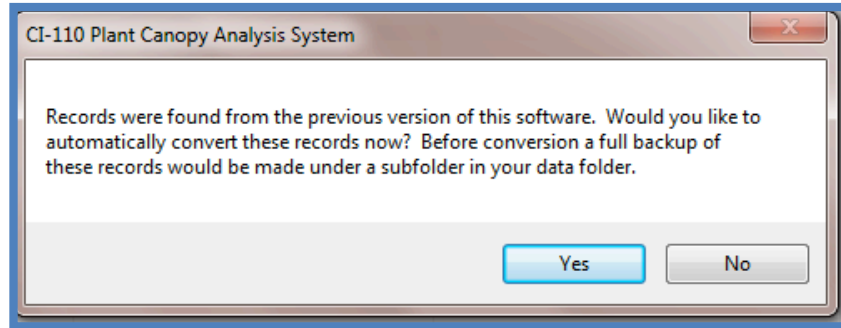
CI-110 Plant Canopy Analysis System

Records were found from the previous version of this software. Would you like to automatically convert these records now? Before conversion a full backup of these records would be made under a subfolder in your data folder.

Yes
No